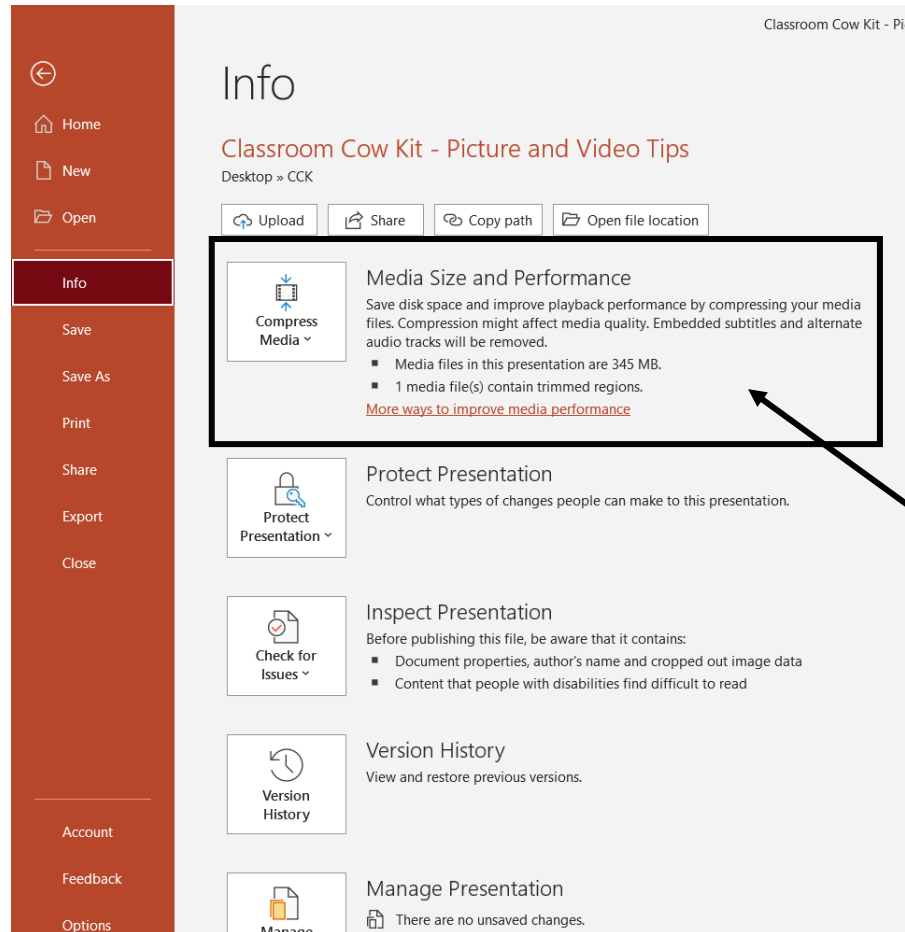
Classroom Cow Kit - Pi

Home

New

Open

Info

Save

Save As

Print

Share

Export

Close

Account

Feedback

Options

Info

Classroom Cow Kit - Picture and Video Tips

Desktop » CCK

Upload

Share

Copy path

Open file location

Compress Media

Media Size and Performance

Save disk space and improve playback performance by compressing your media files. Compression might affect media quality. Embedded subtitles and alternate audio tracks will be removed.

- Media files in this presentation are 345 MB.
- 1 media file(s) contain trimmed regions.

More ways to improve media performance

Protect Presentation

Protect Presentation

Control what types of changes people can make to this presentation.

Check for Issues

Inspect Presentation

Before publishing this file, be aware that it contains:

- Document properties, author's name and cropped out image data
- Content that people with disabilities find difficult to read

Version History

Version History

View and restore previous versions.

Manage

Manage Presentation

There are no unsaved changes.